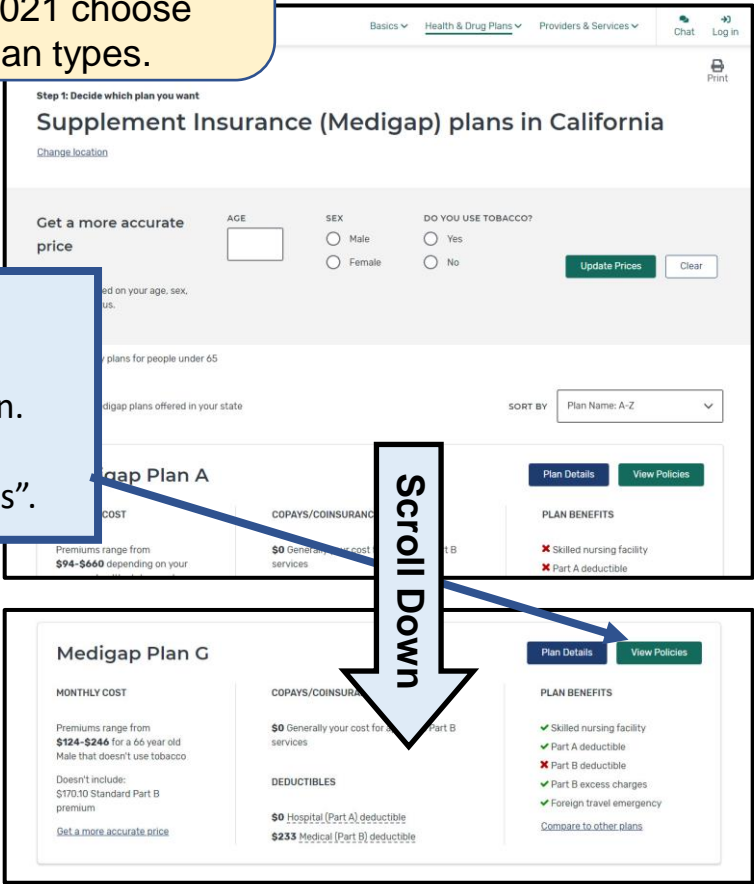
021 choose
an types.

Basics ˅ Health & Drug Plans ˅ Providers & Services ˅ Chat Log in

Print

Step 1: Decide which plan you want

Supplement Insurance (Medigap) plans in California

Change location

Get a more accurate price

AGE

SEX
Male
Female

DO YOU USE TOBACCO?
Yes
No

Update Prices
Clear

ed on your age, sex,
us.

y plans for people under 65

n.

digap plans offered in your state

s".

SORT BY Plan Name: A-Z

gap Plan A

Plan Details
View Policies

COST

COPAYS/COINSURANC

PLAN BENEFITS

Premiums range from $94-$660 depending on your

$0 Generally your cost t t B services

Skilled nursing facility
Part A deductible

Scroll Down

Medigap Plan G

Plan Details
View Policies

MONTHLY COST

COPAYS/COINSURA

PLAN BENEFITS

Premiums range from $124-$246 for a 66 year old Male that doesn't use tobacco

$0 Generally your cost for Part B services

Skilled nursing facility
Part A deductible
Part B deductible
Part B excess charges
Foreign travel emergency

Doesn't include: $170.10 Standard Part B premium

DEDUCTIBLES

Compare to other plans

Get a more accurate price

$0 Hospital (Part A) deductible
$233 Medical (Part B) deductible